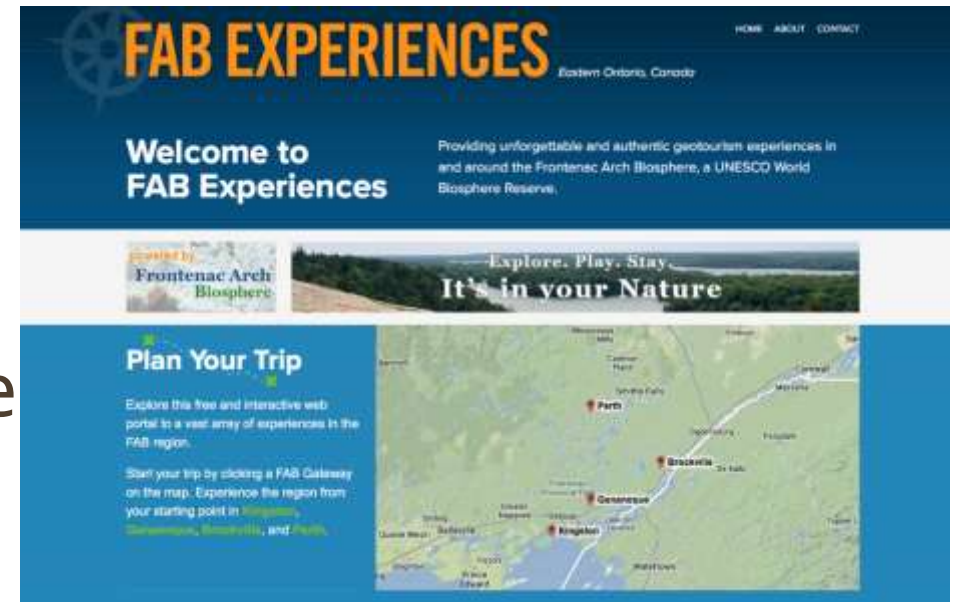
FAB EXPERIENCES

Eastern Ontario, Canada

HOME ABOUT CONTACT

Welcome to FAB Experiences

Providing unforgettable and authentic geotourism experiences in and around the Frontenac Arch Biosphere, a UNESCO World Biosphere Reserve.

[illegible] Frontenac Arch Biosphere

Explore. Play. Stay. It's in your Nature

Plan Your Trip

Explore this free and interactive web portal to a vast array of experiences in the FAB region.

Start your trip by clicking a FAB Gateway on the map. Experience the region from your starting point in Kingston, Gananoque, Brockville, and Perth.

Perth

Brockville

Gananoque

Kingston

e